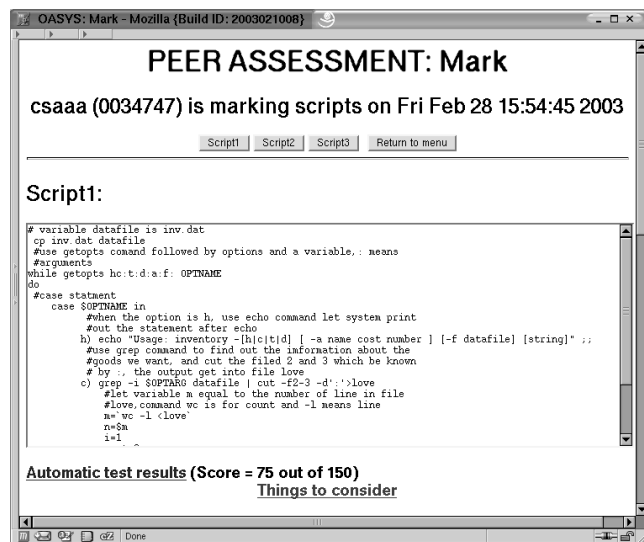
OASYS: Mark - Mozilla {Build ID: 2003021008}

PEER ASSESSMENT: Mark

csaaa (0034747) is marking scripts on Fri Feb 28 15:54:45 2003

Script1 Script2 Script3 Return to menu

Script1:

```
# variable datafile is inv.dat
 cp inv.dat datafile
 #use getopts comand followed by options and a variable,: means
 #arguments
while getopts hc:t:d:a:f: OPTNAME
do
 #case statment
    case $OPTNAME in
         #when the option is h, use echo command let system print
         #out the statement after echo
         h) echo "Usage: inventory -[h|c|t|d] [ -a name cost number ] [-f datafile] [string]" ;;
         #use grep command to find out the imformation about the
         #goods we want, and cut the filed 2 and 3 which be known
         # by :, the output get into file love
         c) grep -i $OPTARG datafile | cut -f2-3 -d':'>love
            #let variable m equal to the number of line in file
            #love,command wc is for count and -l means line
            m=`wc -l <love`
            n=$m
            i=1
```

Automatic test results (Score = 75 out of 150)

Things to consider

Done